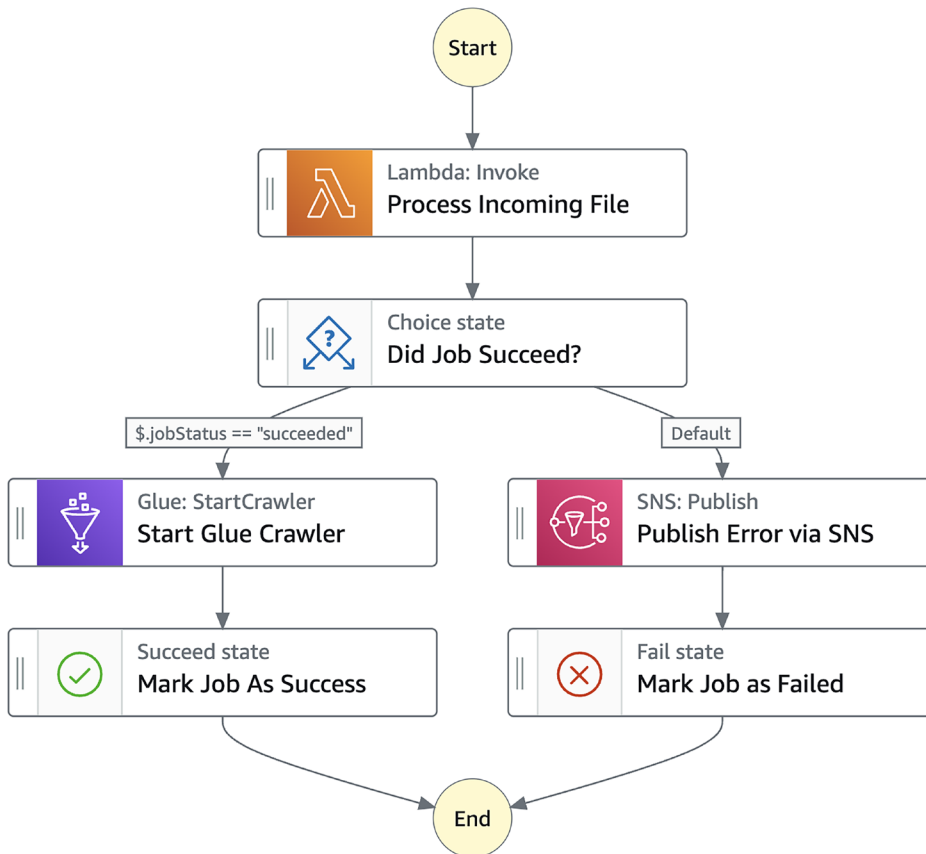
Start

Lambda: Invoke
Process Incoming File

Choice state
Did Job Succeed?

$.jobStatus == "succeeded"

Default

Glue: StartCrawler
Start Glue Crawler

SNS: Publish
Publish Error via SNS

Succeed state
Mark Job As Success

Fail state
Mark Job as Failed

End